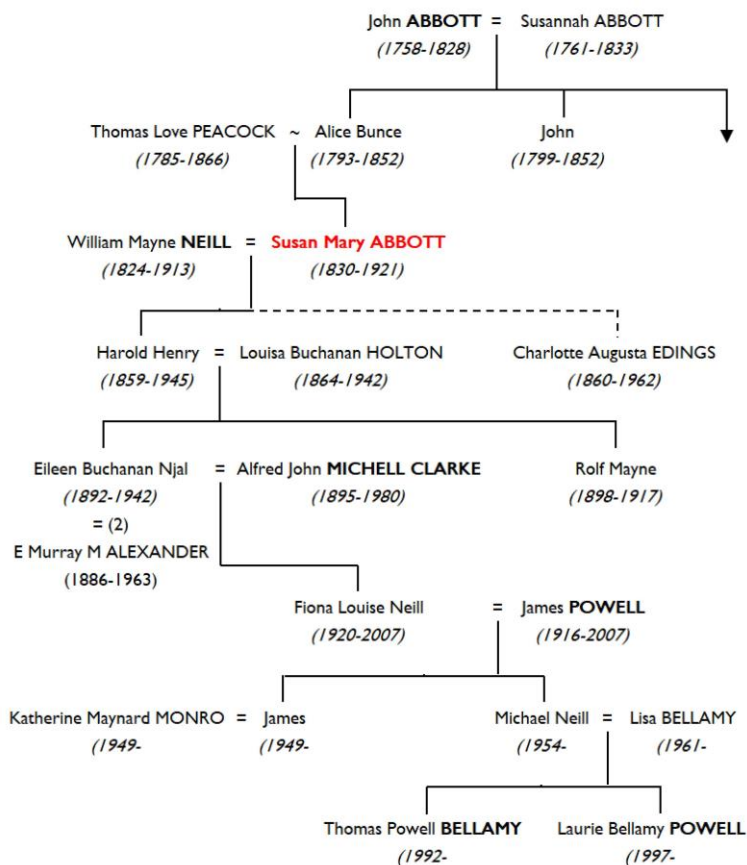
John **ABBOTT** = Susannah ABBOTT
(1758-1828) (1761-1833)

Thomas Love PEACOCK ~ Alice Bunce
(1785-1866) (1793-1852)

John
(1799-1852)

William Mayne **NEILL** = **Susan Mary ABBOTT**
(1824-1913) (1830-1921)

Harold Henry = Louisa Buchanan HOLTON
(1859-1945) (1864-1942)

Charlotte Augusta EDINGS
(1860-1962)

Eileen Buchanan Njal = Alfred John **MICHELL CLARKE**
(1892-1942) (1895-1980)
= (2)
E Murray M ALEXANDER
(1886-1963)

Rolf Mayne
(1898-1917)

Fiona Louise Neill = James **POWELL**
(1920-2007) (1916-2007)

Katherine Maynard MONRO = James
(1949- (1949-

Michael Neill = Lisa BELLAMY
(1954- (1961-

Thomas Powell **BELLAMY**
(1992-

Laurie Bellamy **POWELL**
(1997-